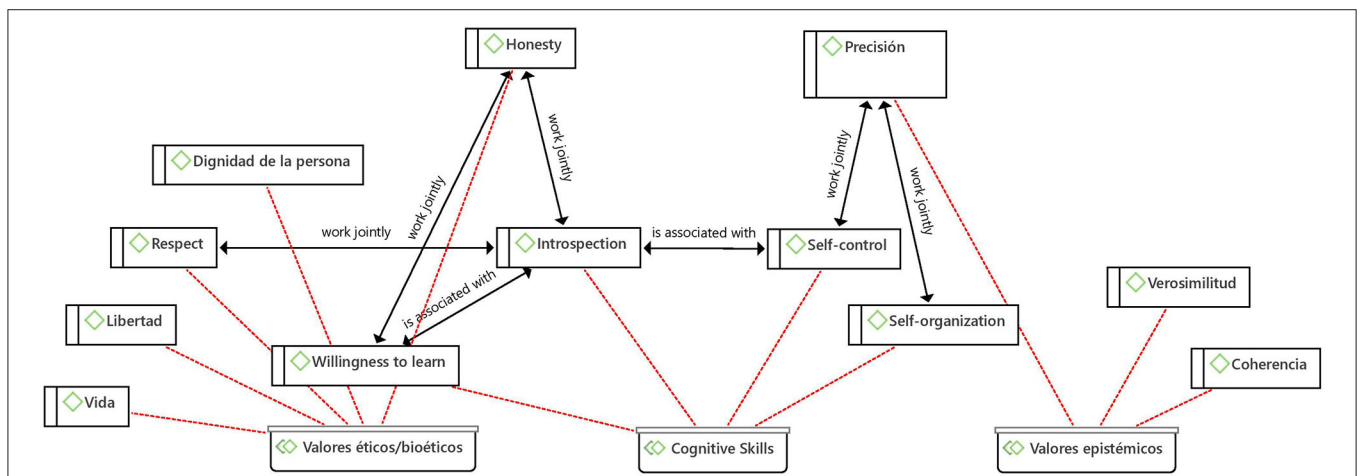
Honesty

Precisión

Dignidad de la persona

work jointly

work jointly

work jointly

work jointly

Respect

work jointly

Introspection

is associated with

Self-control

is associated with

Verosimilitud

Libertad

Self-organization

Willingness to learn

Coherencia

Vida

Valores éticos/bioéticos

Cognitive Skills

Valores epistémicos